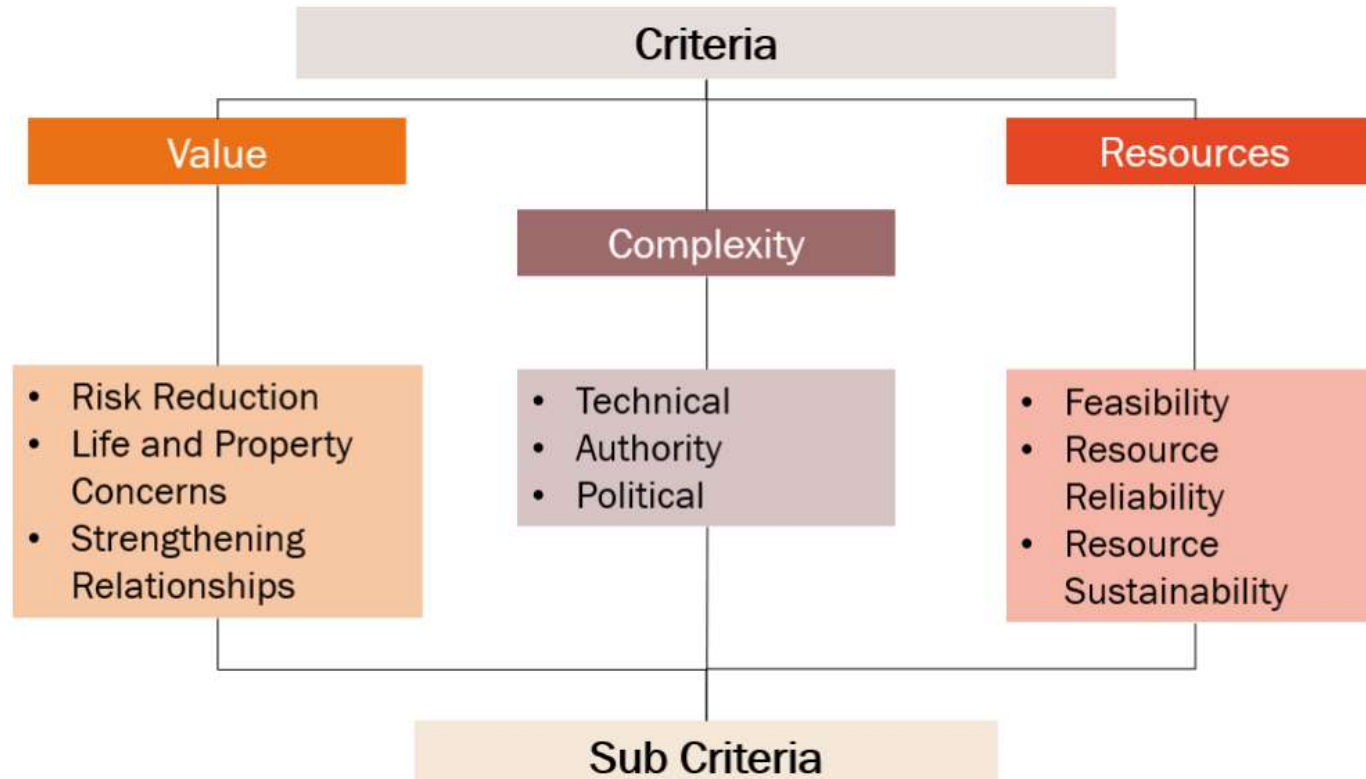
Criteria

Value

Complexity

Resources

- Risk Reduction
- Life and Property Concerns
- Strengthening Relationships

- Technical
- Authority
- Political

- Feasibility
- Resource Reliability
- Resource Sustainability

Sub Criteria